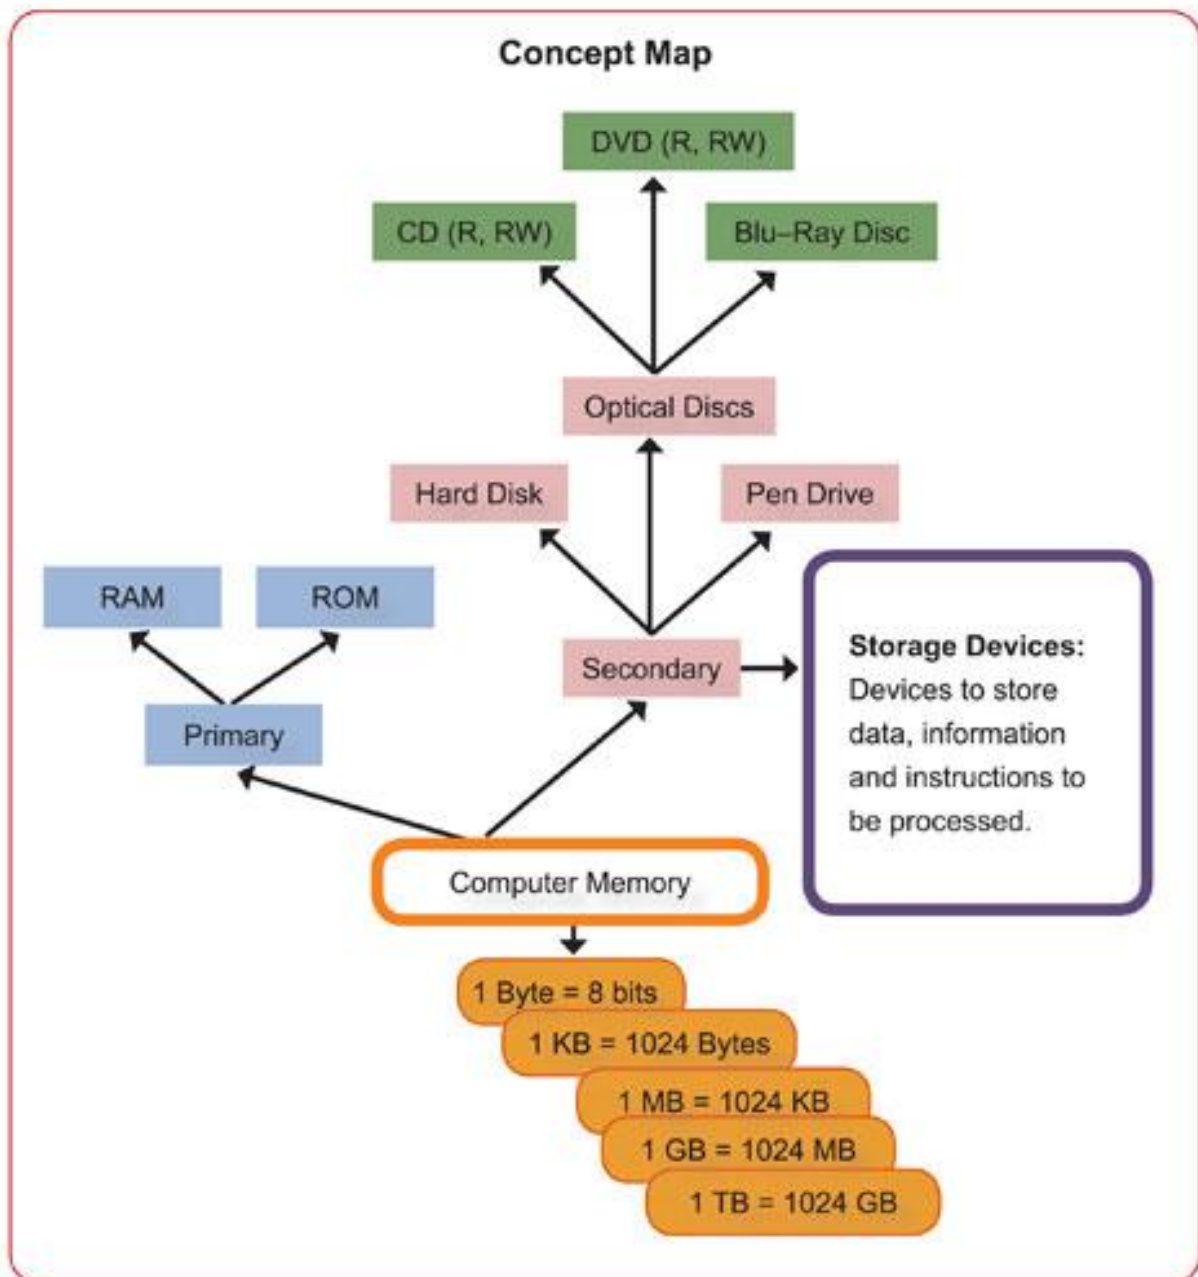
Concept Map

DVD (R, RW)

CD (R, RW)

Blu–Ray Disc

Optical Discs

Hard Disk

Pen Drive

RAM

ROM

Secondary

Storage Devices: Devices to store data, information and instructions to be processed.

Primary

Computer Memory

1 Byte = 8 bits

1 KB = 1024 Bytes

1 MB = 1024 KB

1 GB = 1024 MB

1 TB = 1024 GB